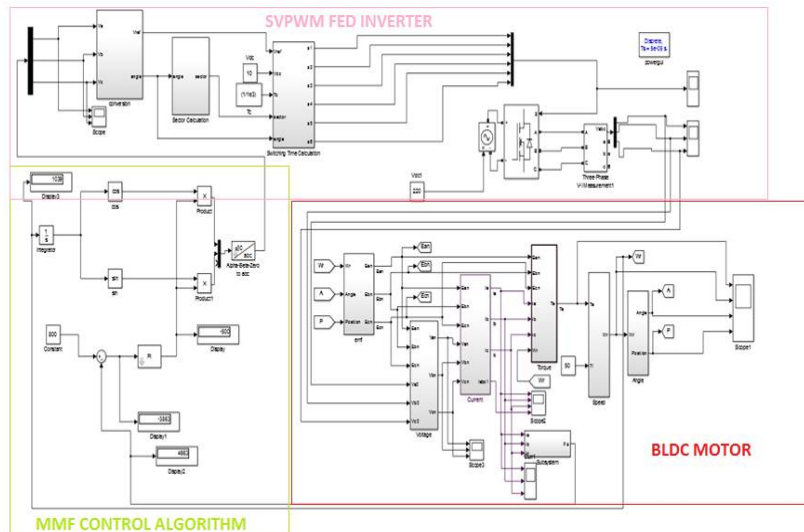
SVPWM FED INVERTER

Va
Vb
Vc
Vref
angle
conversion
Scope
angle
sector
Sector Calculation
Vdc
10
(1/1e3)
Tc
Vref
angle
Vdc
Tc
sector
Switching Time Calculation
Discrete,
Ts = 5e-05 s.
powergui
Three Phase
V-Measurement1
Vdc1
220

1029
Display3
cos
cos
Product
$\frac{1}{s}$
Integrator
sin
sin
Product1
Alpha-Beta-Zero
to abc
500
Constant
PI
-500
Display
-1082
Display1
4662
Display2

W
A
P
emf
Ean
Ebn
Ecn
Voltage
Current
Torque
Wr
Scope2
Scope3
Subsystem
50
Speed
W
A
P
Angle
Position
Scope1

BLDC MOTOR

MMF CONTROL ALGORITHM